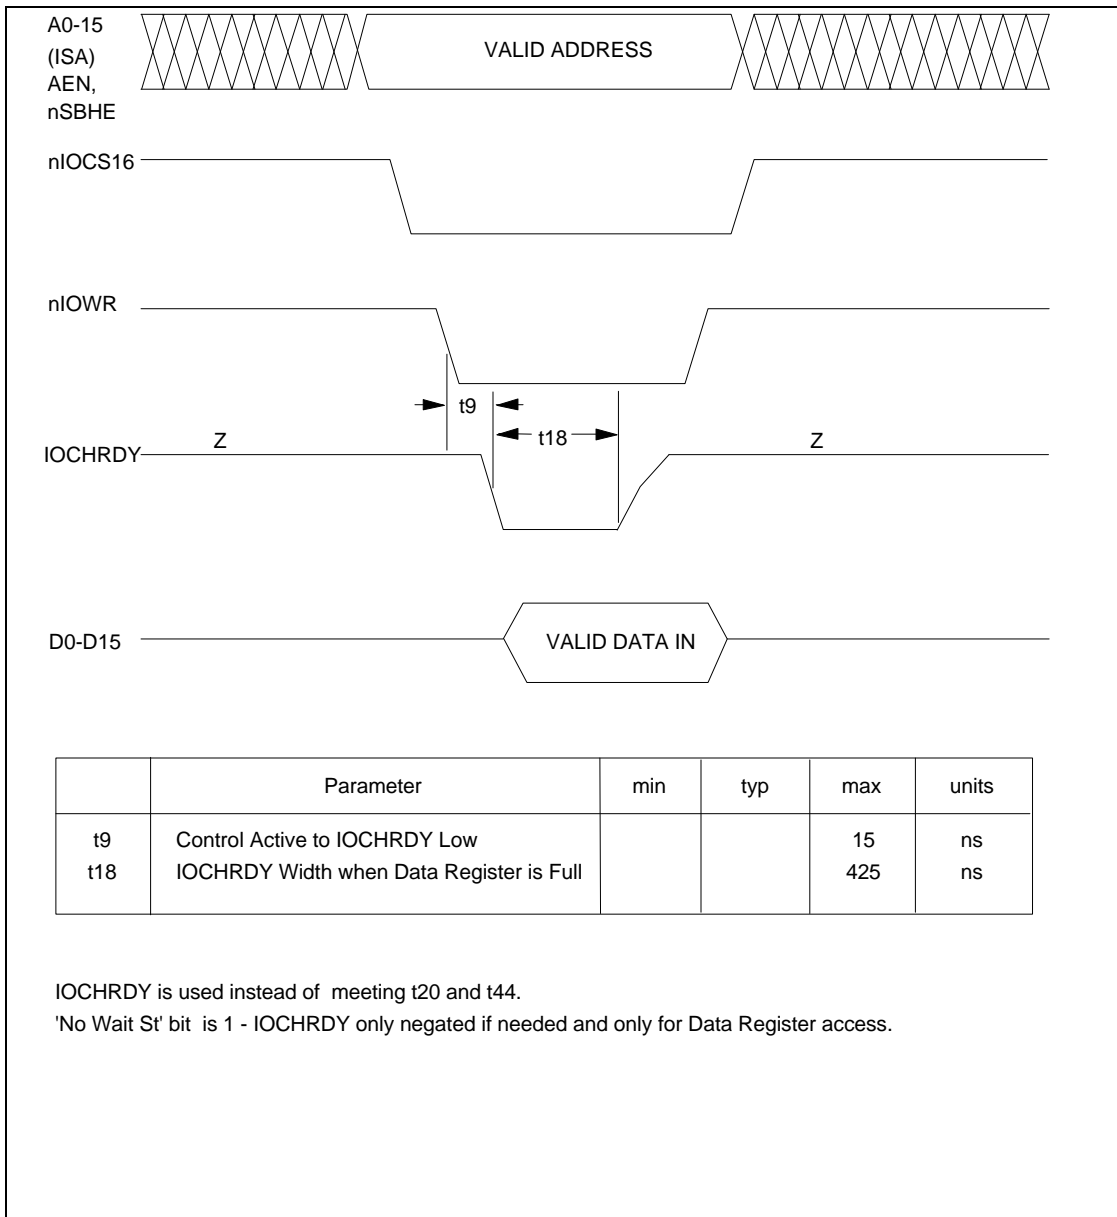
A0-15 (ISA) AEN, nSBHE

VALID ADDRESS

nIOCS16

nIOWR

t9

t18

IOCHRDY

Z

Z

D0-D15

VALID DATA IN

| | Parameter | min | typ | max | units |
|---|---|---|---|---|---|
| t9 | Control Active to IOCHRDY Low | | | 15 | ns |
| t18 | IOCHRDY Width when Data Register is Full | | | 425 | ns |

IOCHRDY is used instead of meeting t20 and t44.

'No Wait St' bit is 1 - IOCHRDY only negated if needed and only for Data Register access.